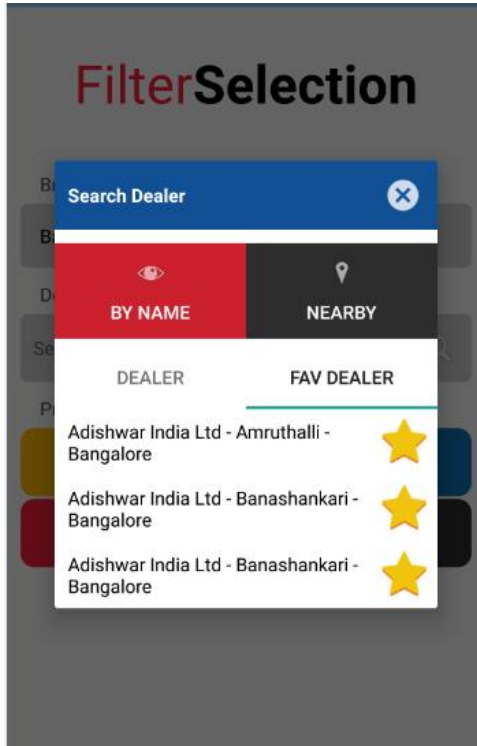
FilterSelection

Search Dealer

BY NAME

NEARBY

DEALER

FAV DEALER

Adishwar India Ltd - Amruthalli - Bangalore

Adishwar India Ltd - Banashankari - Bangalore

Adishwar India Ltd - Banashankari - Bangalore